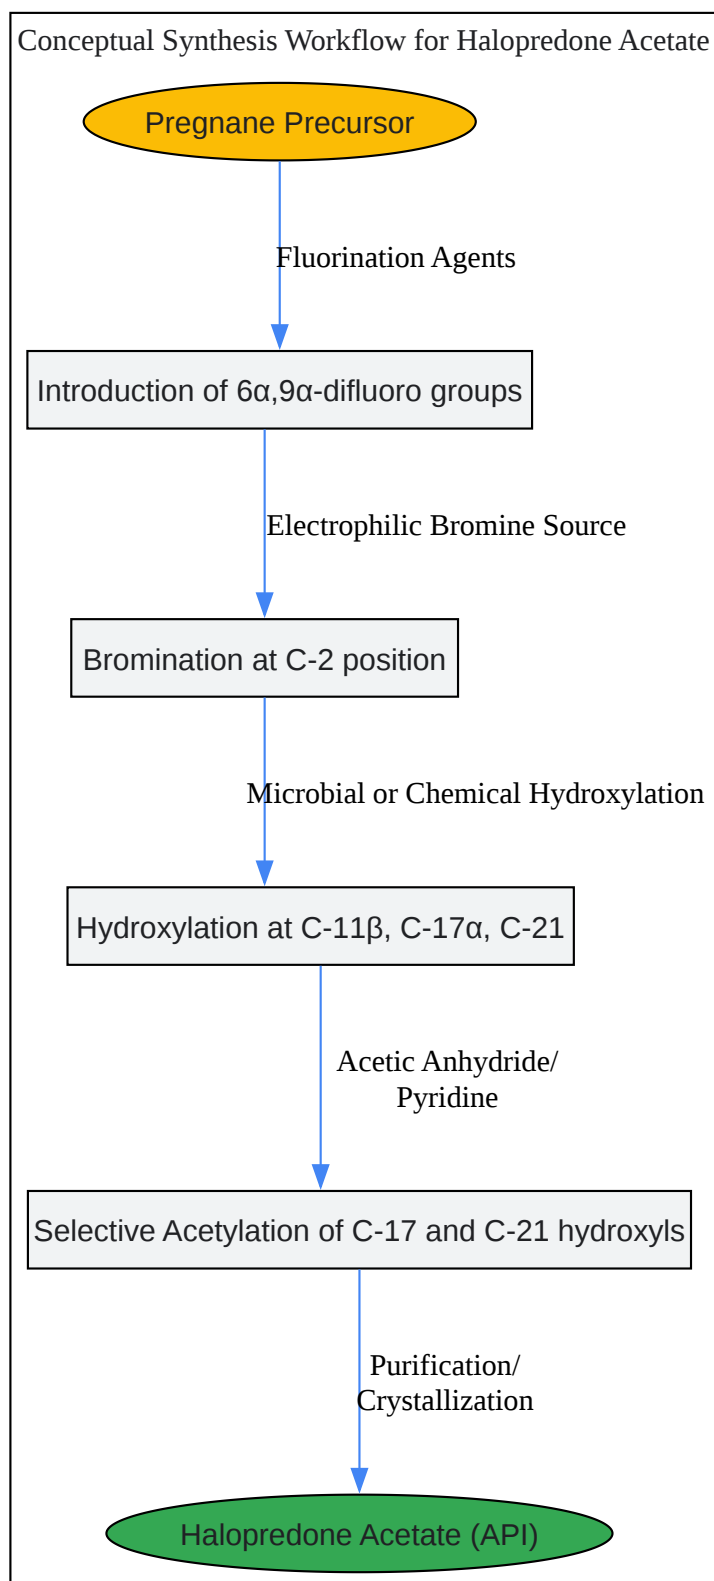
Conceptual Synthesis Workflow for Halopredone Acetate

Pregnane Precursor

Fluorination Agents

Introduction of 6α,9α-difluoro groups

Electrophilic Bromine Source

Bromination at C-2 position

Microbial or Chemical Hydroxylation

Hydroxylation at C-11β, C-17α, C-21

Acetic Anhydride/ Pyridine

Selective Acetylation of C-17 and C-21 hydroxyls

Purification/ Crystallization

Halopredone Acetate (API)